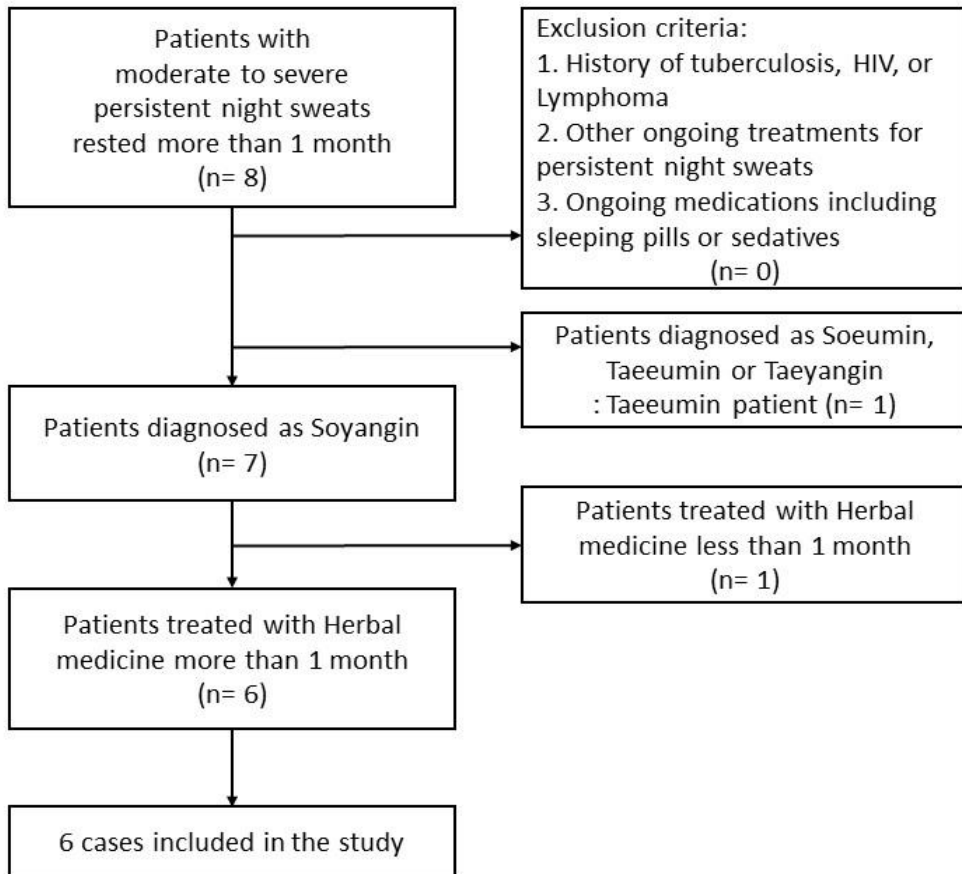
Patients with moderate to severe persistent night sweats rested more than 1 month
(n= 8)

Exclusion criteria:
1. History of tuberculosis, HIV, or Lymphoma
2. Other ongoing treatments for persistent night sweats
3. Ongoing medications including sleeping pills or sedatives
(n= 0)

Patients diagnosed as Soeumin, Taeeumin or Taeyangin
: Taeeumin patient (n= 1)

Patients diagnosed as Soyangin
(n= 7)

Patients treated with Herbal medicine less than 1 month
(n= 1)

Patients treated with Herbal medicine more than 1 month
(n= 6)

6 cases included in the study